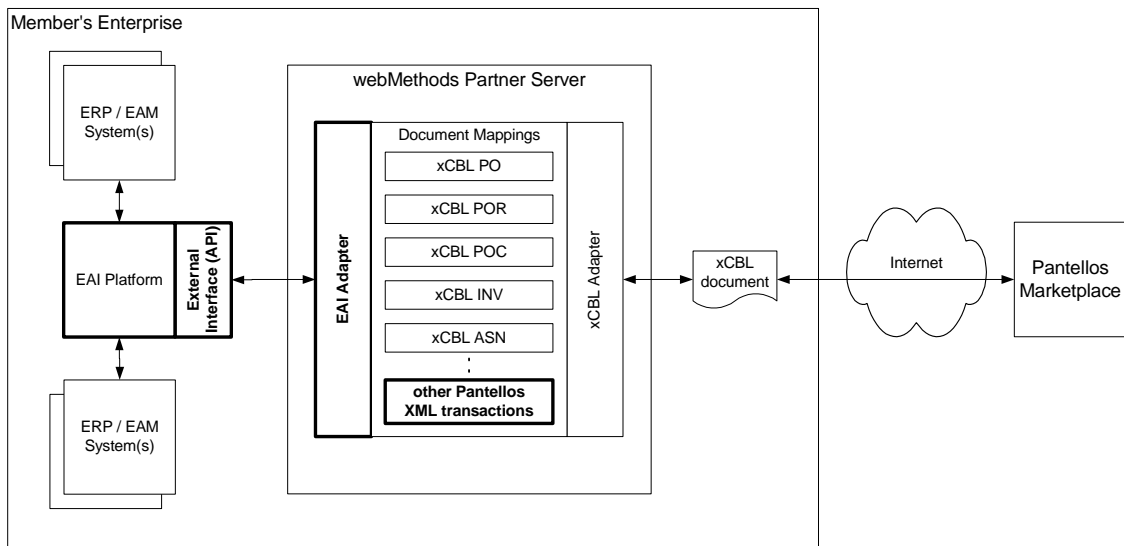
Member's Enterprise

ERP / EAM System(s)

EAI Platform

External Interface (API)

ERP / EAM System(s)

webMethods Partner Server

EAI Adapter

Document Mappings

xCBL PO

xCBL POR

xCBL POC

xCBL INV

xCBL ASN

other Pantellos XML transactions

xCBL Adapter

xCBL document

Internet

Pantellos Marketplace